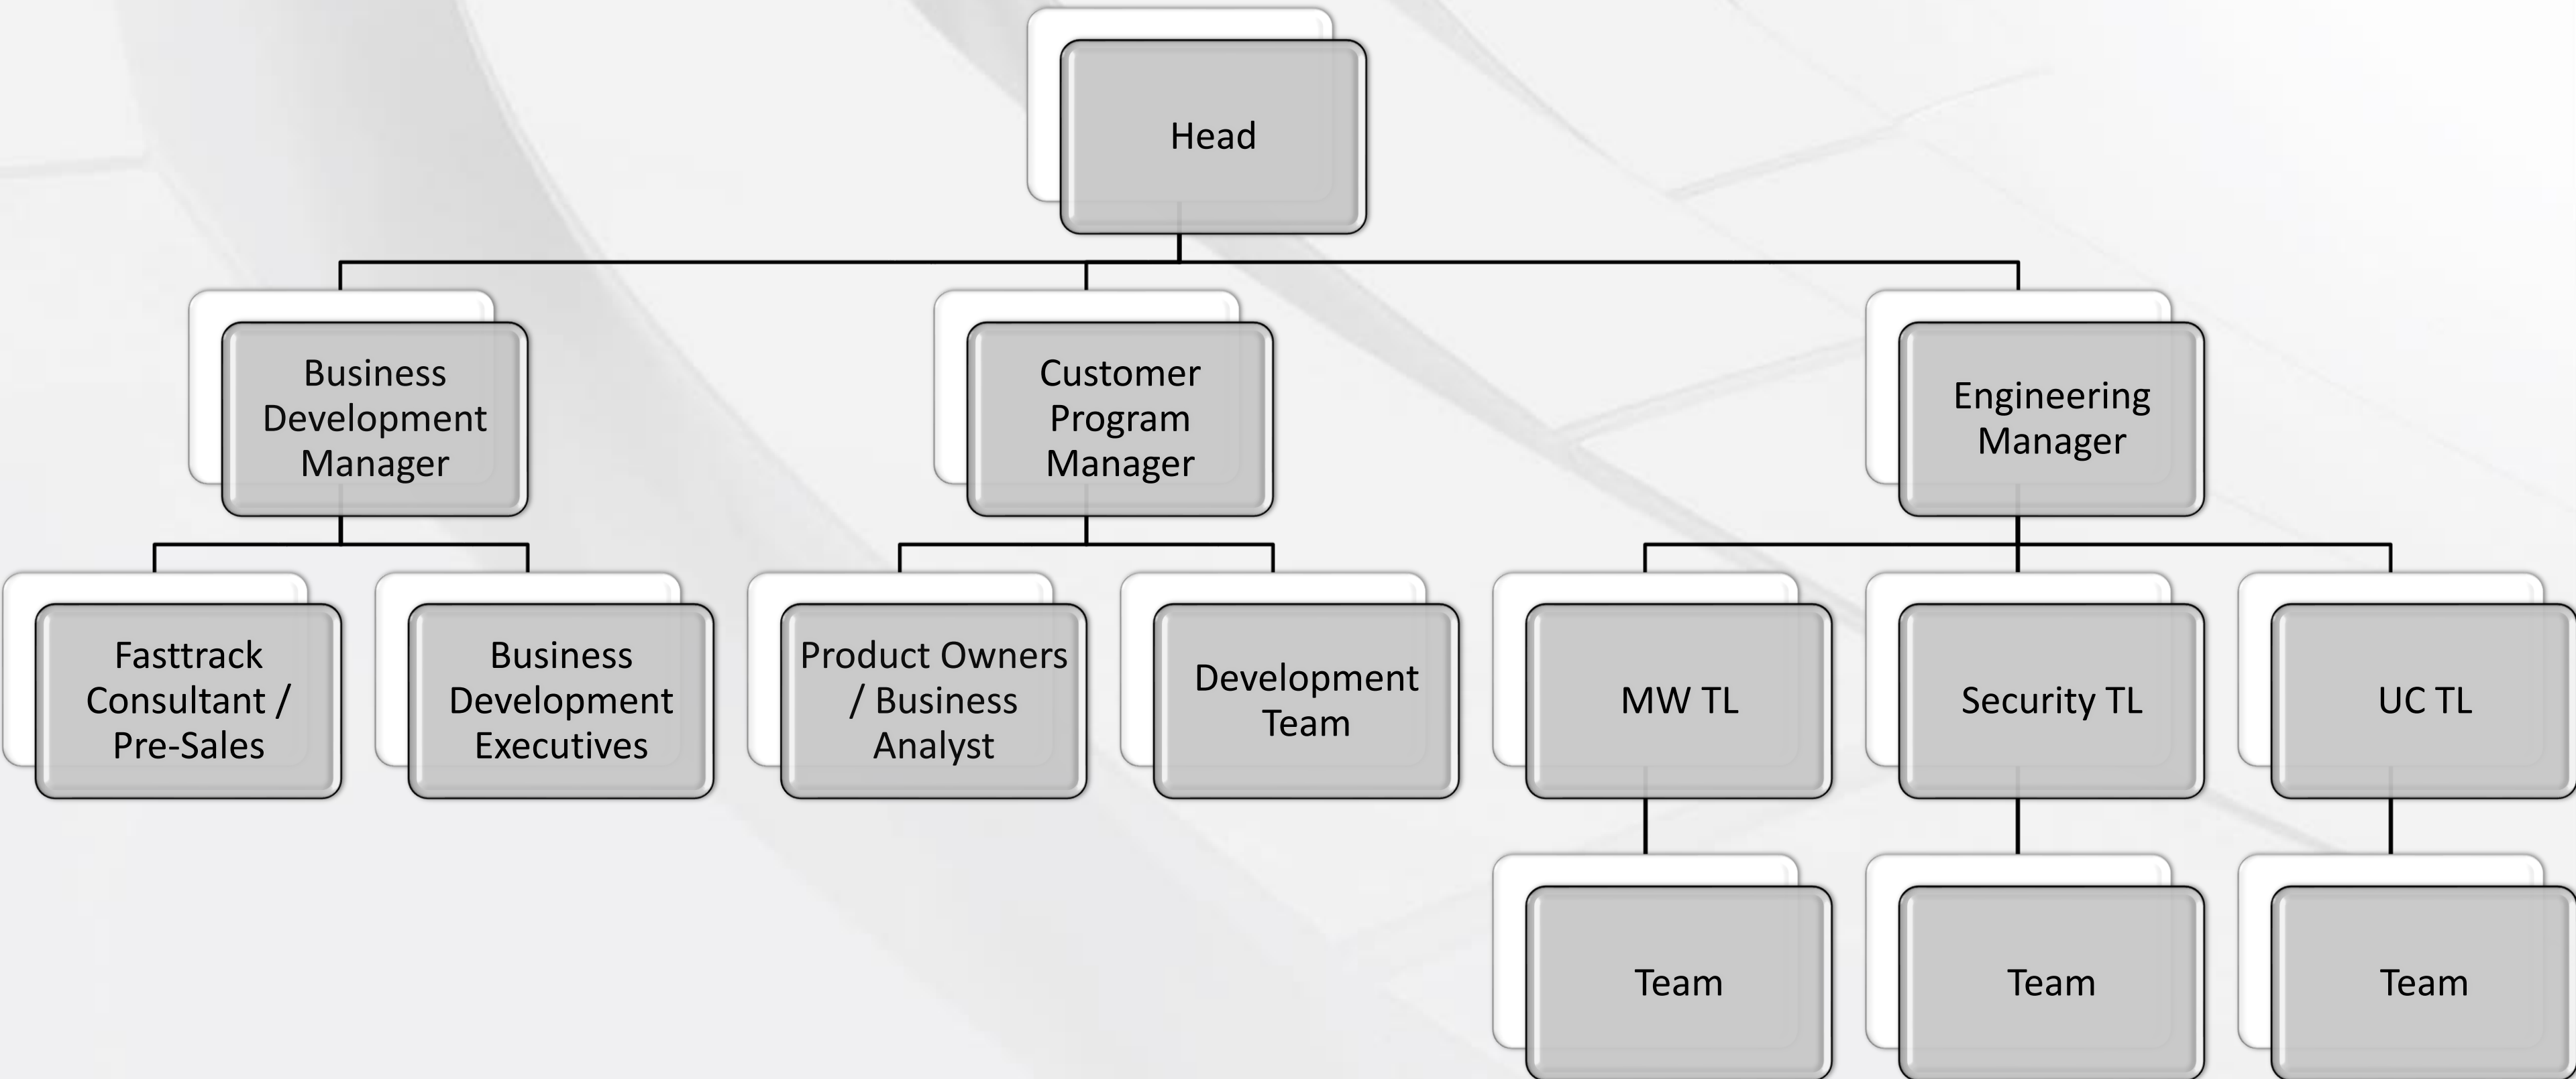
Head

Business Development Manager

Customer Program Manager

Engineering Manager

Fasttrack Consultant / Pre-Sales

Business Development Executives

Product Owners / Business Analyst

Development Team

MW TL

Security TL

UC TL

Team

Team

Team